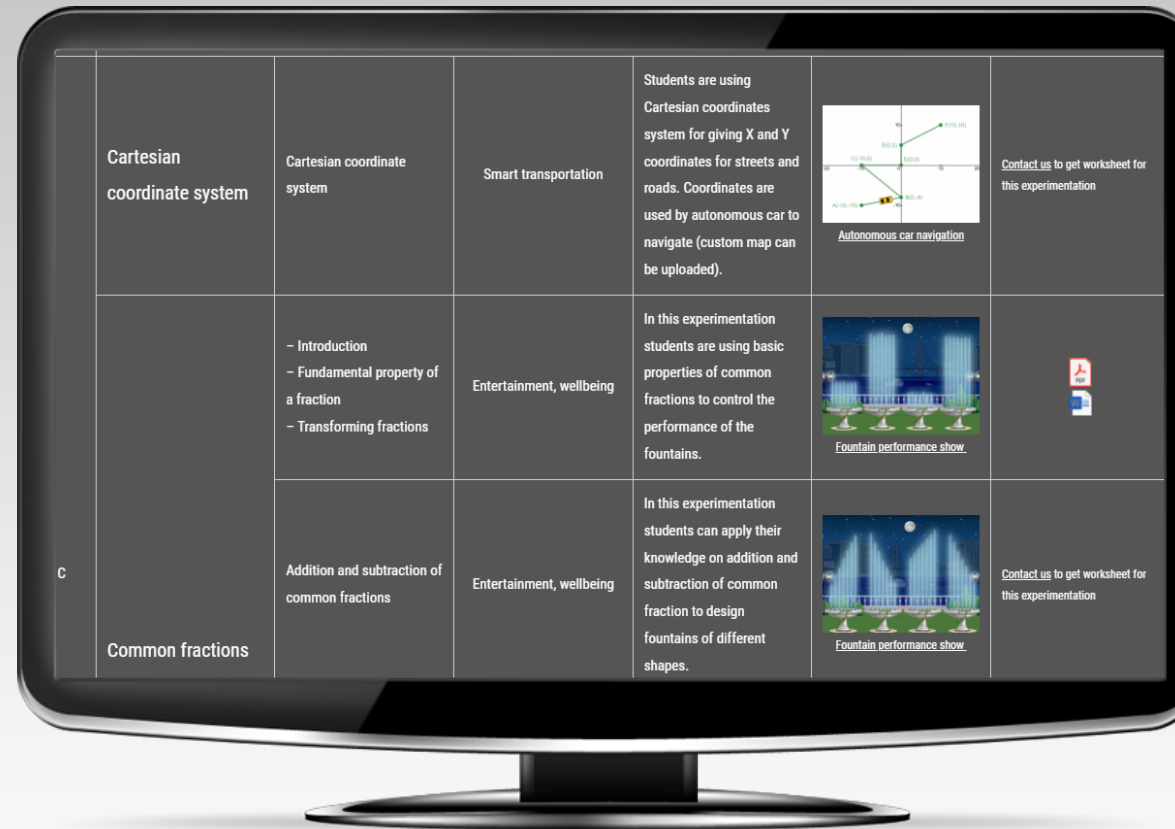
| | | | | | | |
|---|---|---|---|---|---|---|
| | Cartesian coordinate system | Cartesian coordinate system | Smart transportation | Students are using Cartesian coordinates system for giving X and Y coordinates for streets and roads. Coordinates are used by autonomous car to navigate (custom map can be uploaded). | Autonomous car navigation | Contact us to get worksheet for this experimentation |
| C | Common fractions | – Introduction<br>– Fundamental property of a fraction<br>– Transforming fractions | Entertainment, wellbeing | In this experimentation students are using basic properties of common fractions to control the performance of the fountains. | Fountain performance show | PDF |
| | | Addition and subtraction of common fractions | Entertainment, wellbeing | In this experimentation students can apply their knowledge on addition and subtraction of common fraction to design fountains of different shapes. | Fountain performance show | Contact us to get worksheet for this experimentation |